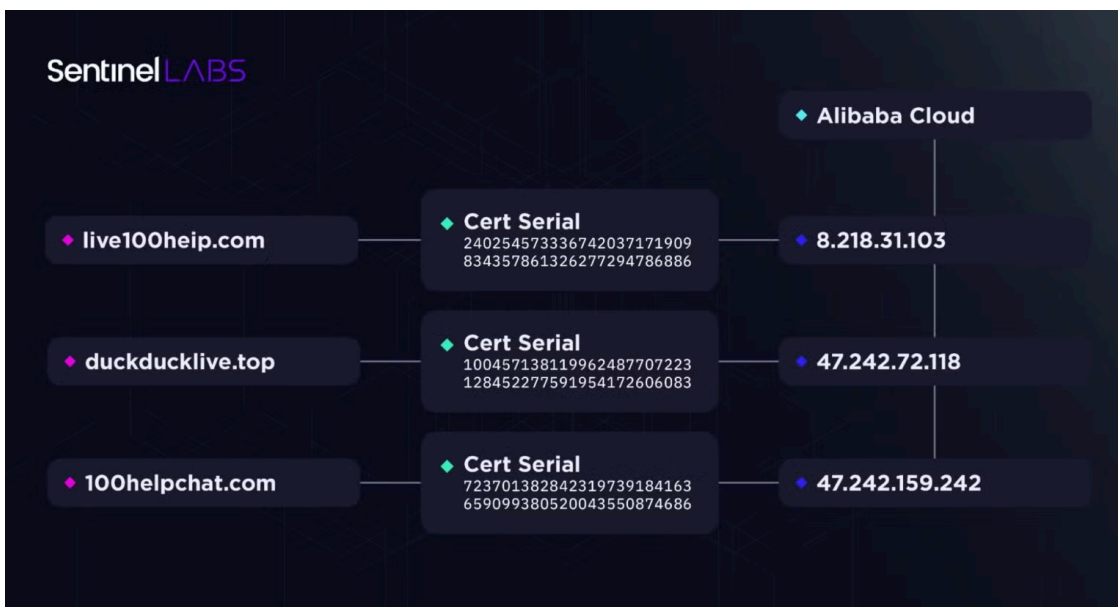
Sentinel LABS

Alibaba Cloud

live100heip.com

Cert Serial
240254573336742037171909
834357861326277294786886

8.218.31.103

duckducklive.top

Cert Serial
100457138119962487707223
128452277591954172606083

47.242.72.118

100helpchat.com

Cert Serial
723701382842319739184163
659099380520043550874686

47.242.159.242